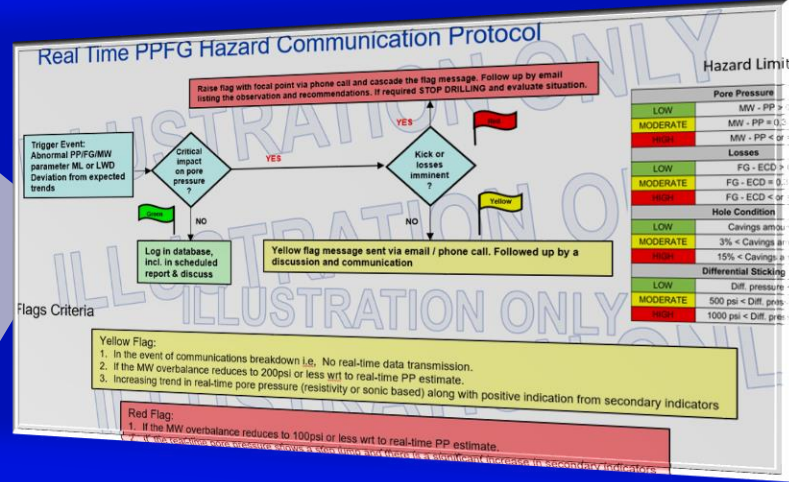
Real Time PPFG Hazard Communication Protocol

ILLUSTRATION ONLY

Raise flag with focal point via phone call and cascade the flag message. Follow up by email listing the observation and recommendations. If required STOP DRILLING and evaluate situation.

Trigger Event:
Abnormal PP/FG/MW parameter ML or LWD
Deviation from expected trends

Critical impact on pore pressure ?

YES

Kick or losses imminent ?

YES

Red

NO

Green

NO

Yellow

Log in database, incl. in scheduled report & discuss

Yellow flag message sent via email / phone call. Followed up by a discussion and communication

Hazard Limit

| Pore Pressure | |
|---|---|
| LOW | MW - PP > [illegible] |
| MODERATE | MW - PP = 0.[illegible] |
| HIGH | MW - PP < or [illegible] |
| Losses | |
| LOW | FG - ECD > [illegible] |
| MODERATE | FG - ECD = 0.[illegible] |
| HIGH | FG - ECD < or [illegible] |
| Hole Condition | |
| LOW | Cavings amou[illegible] |
| MODERATE | 3% < Cavings a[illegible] |
| HIGH | 15% < Cavings a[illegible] |
| Differential Sticking | |
| LOW | Diff. pressure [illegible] |
| MODERATE | 500 psi < Diff. pres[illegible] |
| HIGH | 1000 psi < Diff. pres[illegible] |

Flags Criteria

ILLUSTRATION ONLY

Yellow Flag:
1. In the event of communications breakdown i.e. No real-time data transmission.
2. If the MW overbalance reduces to 200psi or less wrt to real-time PP estimate.
3. Increasing trend in real-time pore pressure (resistivity or sonic based) along with positive indication from secondary indicators

Red Flag:
1. If the MW overbalance reduces to 100psi or less wrt to real-time PP estimate.
2. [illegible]